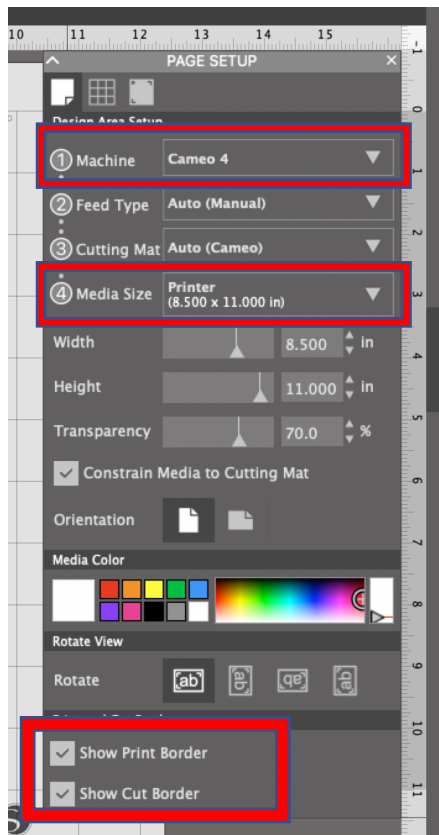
10 11 12 13 14 15

PAGE SETUP

Design Area Setup

① Machine Cameo 4

② Feed Type Auto (Manual)

③ Cutting Mat Auto (Cameo)

④ Media Size Printer (8.500 x 11.000 in)

Width 8.500 in

Height 11.000 in

Transparency 70.0 %

Constrain Media to Cutting Mat

Orientation

Media Color

Rotate View

Rotate ab ab ab ab

Show Print Border

Show Cut Border

1 2 3 4 5 6 7 8 9 10 11